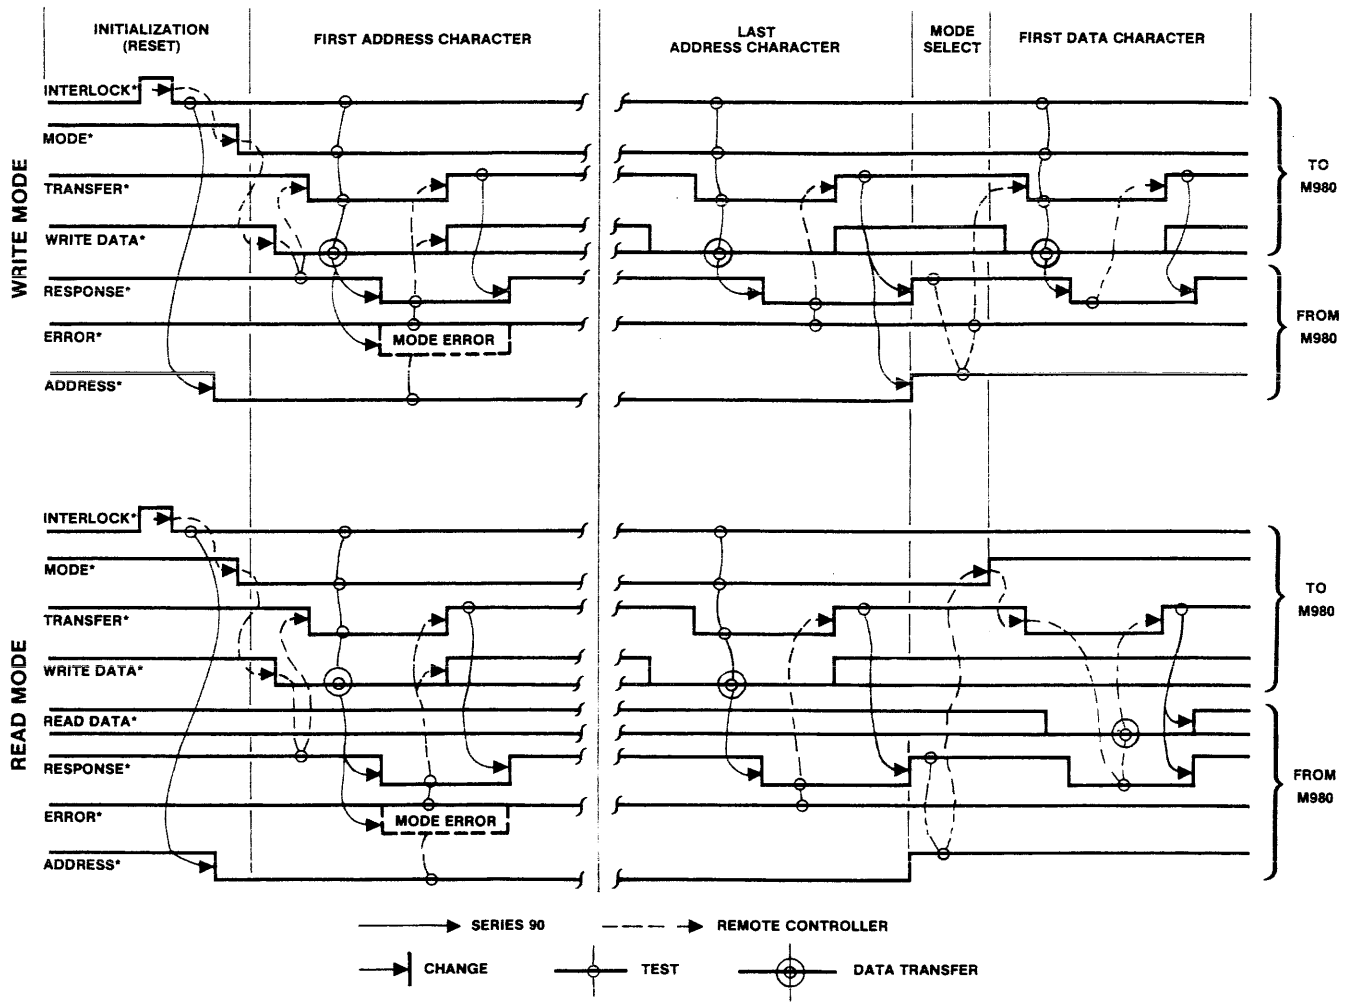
INITIALIZATION (RESET)

FIRST ADDRESS CHARACTER

LAST ADDRESS CHARACTER

MODE SELECT

FIRST DATA CHARACTER

WRITE MODE

INTERLOCK*

MODE*

TRANSFER*

WRITE DATA*

RESPONSE*

ERROR*

MODE ERROR

ADDRESS*

TO M980

FROM M980

READ MODE

INTERLOCK*

MODE*

TRANSFER*

WRITE DATA*

READ DATA*

RESPONSE*

ERROR*

MODE ERROR

ADDRESS*

TO M980

FROM M980

SERIES 90

REMOTE CONTROLLER

CHANGE

TEST

DATA TRANSFER